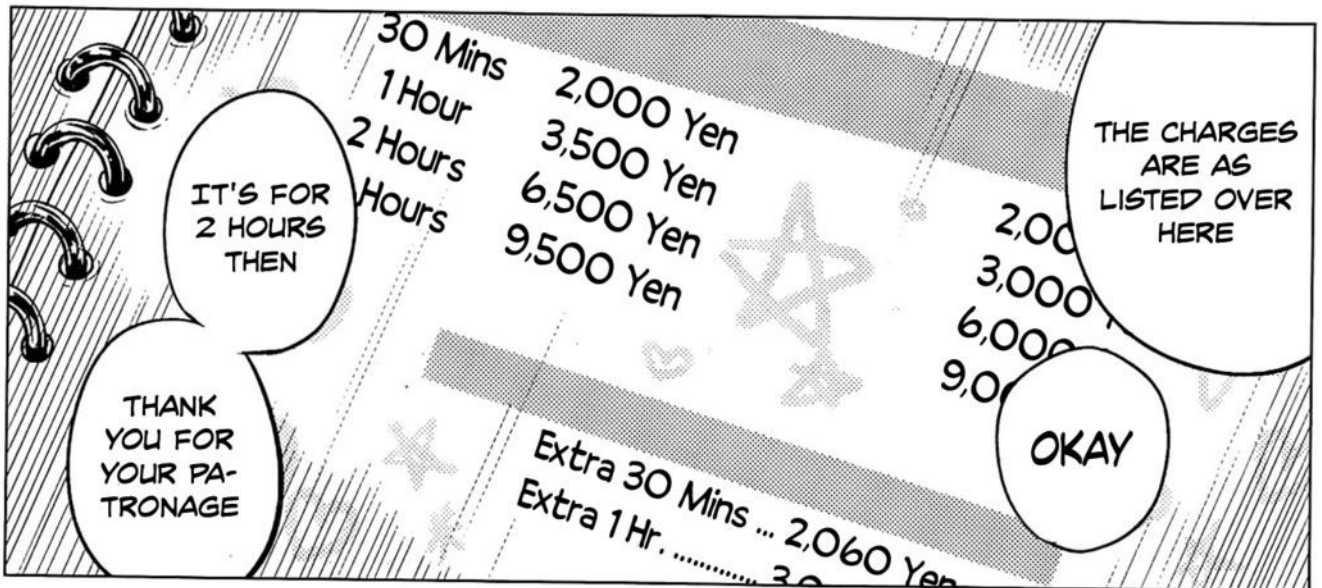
30 Mins 2,000 Yen
1 Hour 3,500 Yen
2 Hours 6,500 Yen
Hours 9,500 Yen

THE CHARGES ARE AS LISTED OVER HERE

IT'S FOR 2 HOURS THEN

2,00
3,000
6,000
9,0

OKAY

THANK YOU FOR YOUR PATRONAGE

Extra 30 Mins ... 2,060 Yen
Extra 1 Hr. ............ 3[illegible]